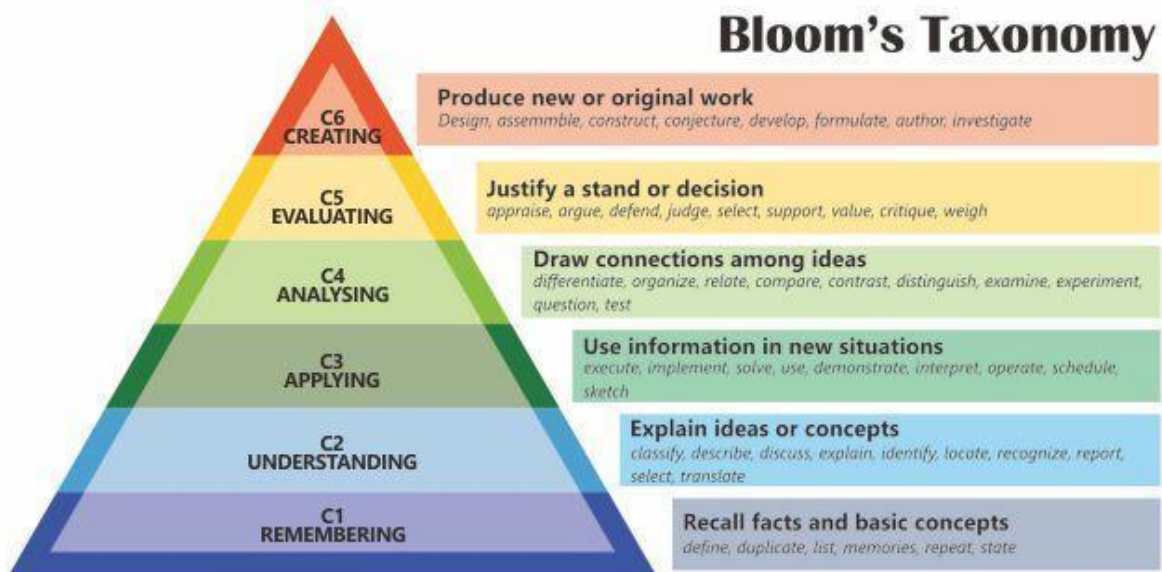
Bloom's Taxonomy

C6
CREATING

Produce new or original work
Design, assemmble, construct, conjecture, develop, formulate, author, investigate

C5
EVALUATING

Justify a stand or decision
appraise, argue, defend, judge, select, support, value, critique, weigh

C4
ANALYSING

Draw connections among ideas
differentiate, organize, relate, compare, contrast, distinguish, examine, experiment, question, test

C3
APPLYING

Use information in new situations
execute, implement, solve, use, demonstrate, interpret, operate, schedule, sketch

C2
UNDERSTANDING

Explain ideas or concepts
classify, describe, discuss, explain, identify, locate, recognize, report, select, translate

C1
REMEMBERING

Recall facts and basic concepts
define, duplicate, list, memories, repeat, state